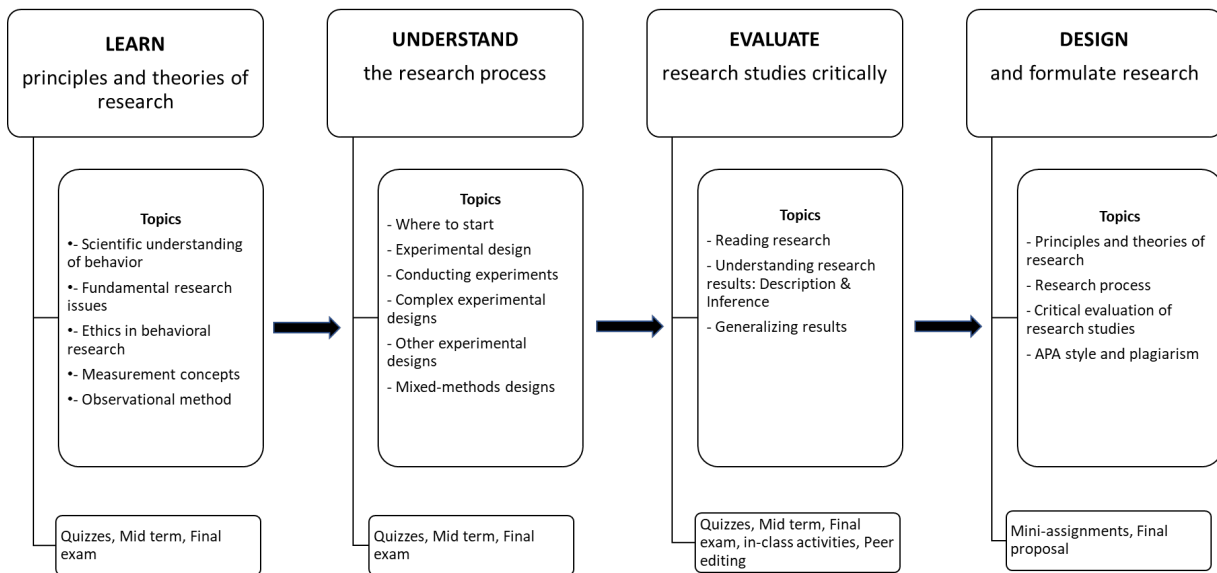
LEARN
principles and theories of research

Topics
•- Scientific understanding of behavior
•- Fundamental research issues
•- Ethics in behavioral research
•- Measurement concepts
•- Observational method

Quizzes, Mid term, Final exam

UNDERSTAND
the research process

Topics
- Where to start
- Experimental design
- Conducting experiments
- Complex experimental designs
- Other experimental designs
- Mixed-methods designs

Quizzes, Mid term, Final exam

EVALUATE
research studies critically

Topics
- Reading research
- Understanding research results: Description & Inference
- Generalizing results

Quizzes, Mid term, Final exam, in-class activities, Peer editing

DESIGN
and formulate research

Topics
- Principles and theories of research
- Research process
- Critical evaluation of research studies
- APA style and plagiarism

Mini-assignments, Final proposal